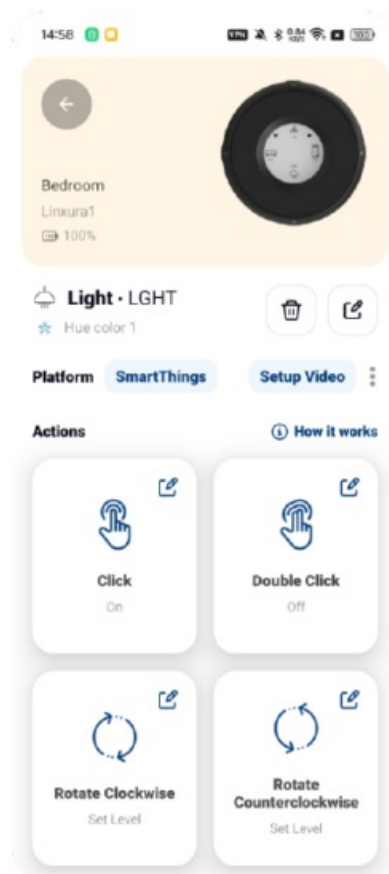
14:58

Bedroom
Linxura1
100%

Light • LGHT
Hue color 1

Platform SmartThings Setup Video

Actions How it works

Click
On

Double Click
Off

Rotate Clockwise
Set Level

Rotate Counterclockwise
Set Level